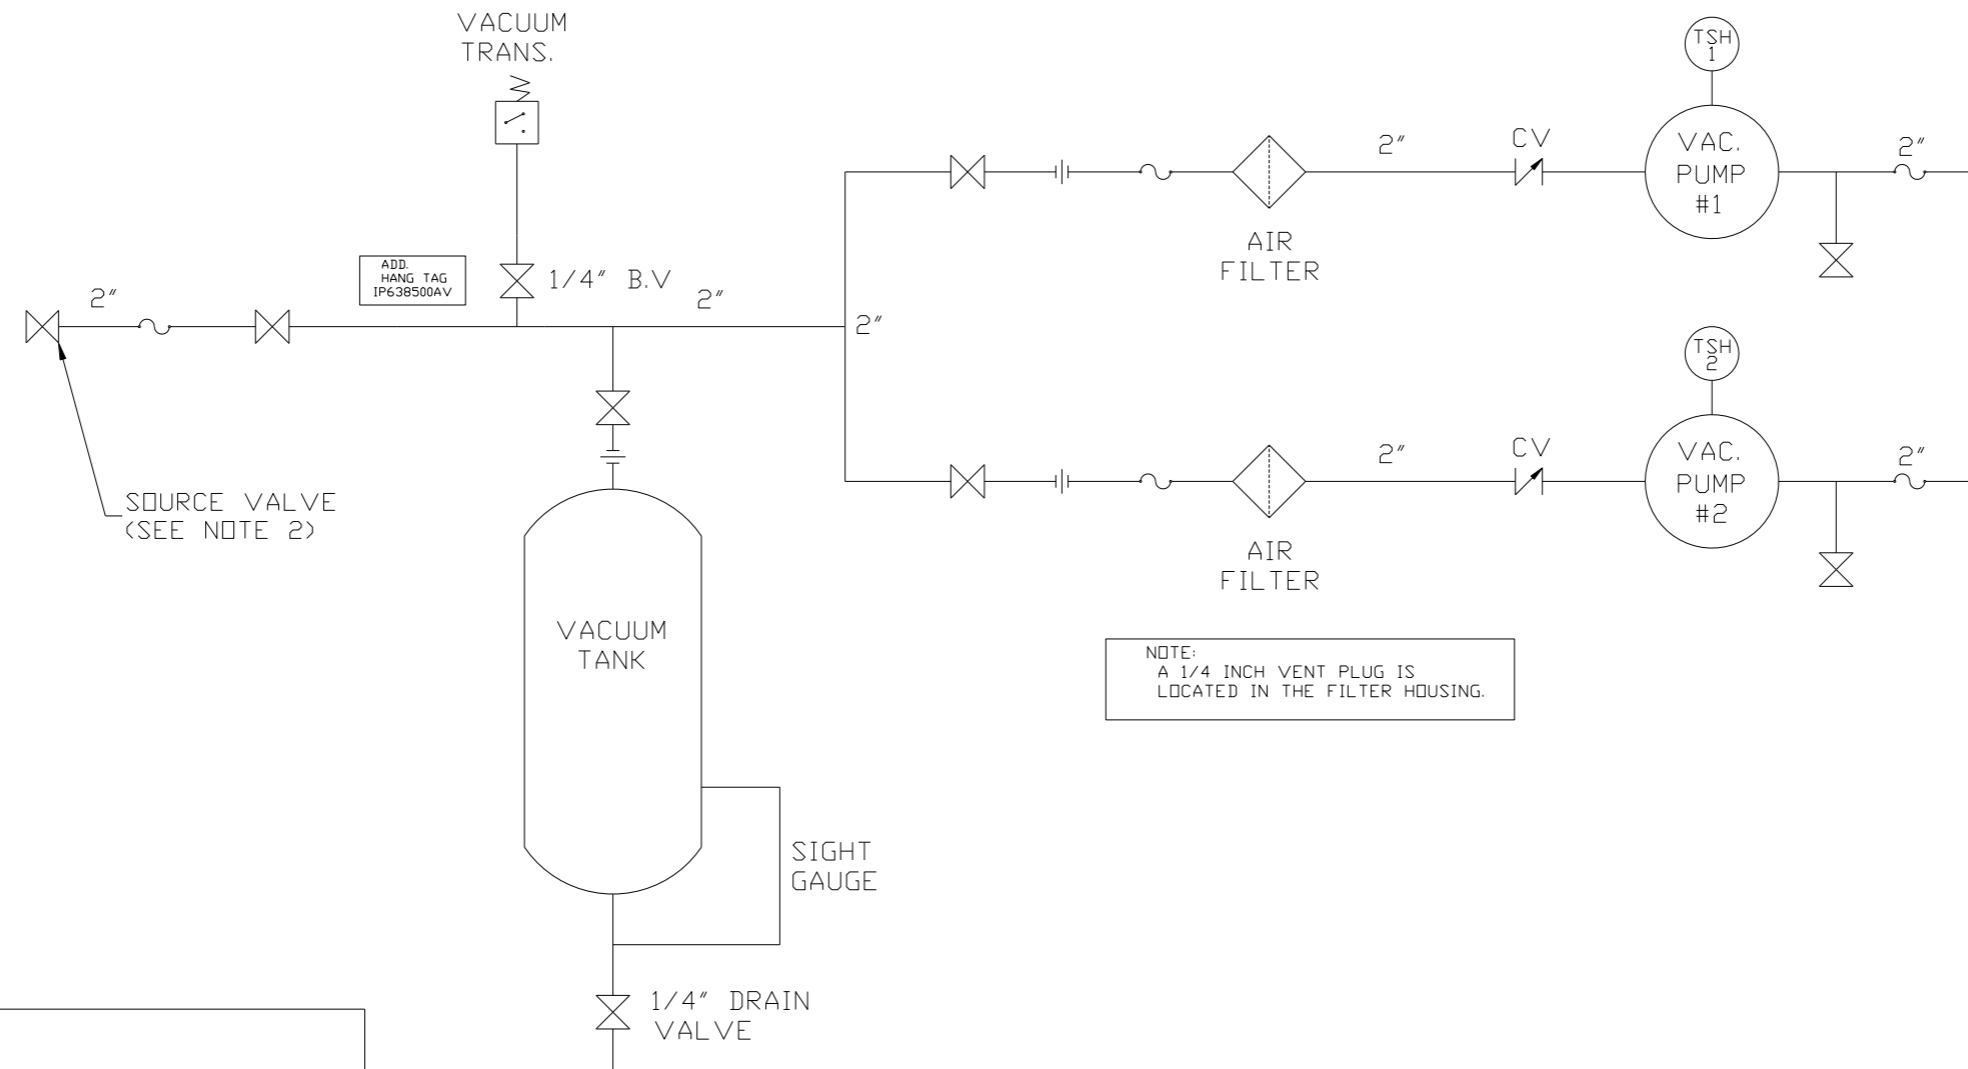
VACUUM
TRANS.

TSH
1

2″

CV

VAC.
PUMP
#1

2″

AIR
FILTER

ADD.
HANG TAG
IP638500AV

1/4″ B.V

2″

2″

2″

TSH
2

2″

CV

VAC.
PUMP
#2

2″

AIR
FILTER

SOURCE VALVE
(SEE NOTE 2)

VACUUM
TANK

NOTE:
A 1/4 INCH VENT PLUG IS
LOCATED IN THE FILTER HOUSING.

SIGHT
GAUGE

1/4″ DRAIN
VALVE